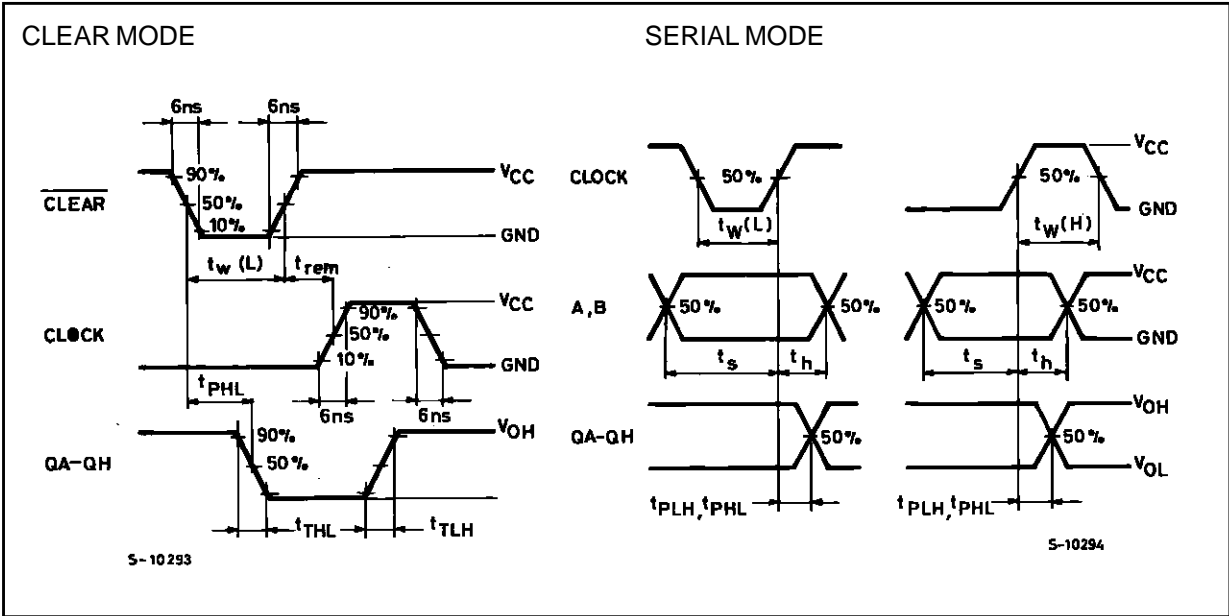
CLEAR MODE

6ns
6ns
90%
$V_{CC}$
$\overline{CLEAR}$
50%
10%
GND
$t_W$ (L)
$t_{rem}$
90%
$V_{CC}$
CLOCK
50%
10%
GND
$t_{PHL}$
6ns
6ns
90%
$V_{OH}$
QA-QH
50%
$t_{THL}$
$t_{TLH}$
S-10293

SERIAL MODE

CLOCK
50%
$t_W$(L)
$V_{CC}$
50%
GND
$t_W$(H)
A, B
50%
50%
$V_{CC}$
50%
50%
GND
$t_s$
$t_h$
$t_s$
$t_h$
QA-QH
50%
$V_{OH}$
50%
$V_{OL}$
$t_{PLH}$, $t_{PHL}$
$t_{PLH}$, $t_{PHL}$
S-10294